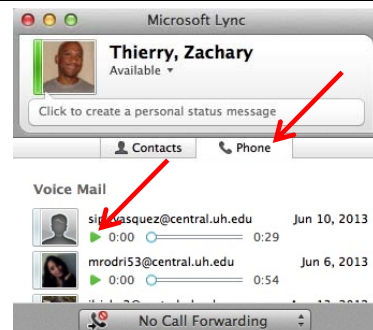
Microsoft Lync

Thierry, Zachary
Available ▾

Click to create a personal status message

Contacts
Phone

Voice Mail

si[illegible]vasquez@central.uh.edu Jun 10, 2013
0:00 0:29

mrodri53@central.uh.edu Jun 6, 2013
0:00 0:54

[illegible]

No Call Forwarding